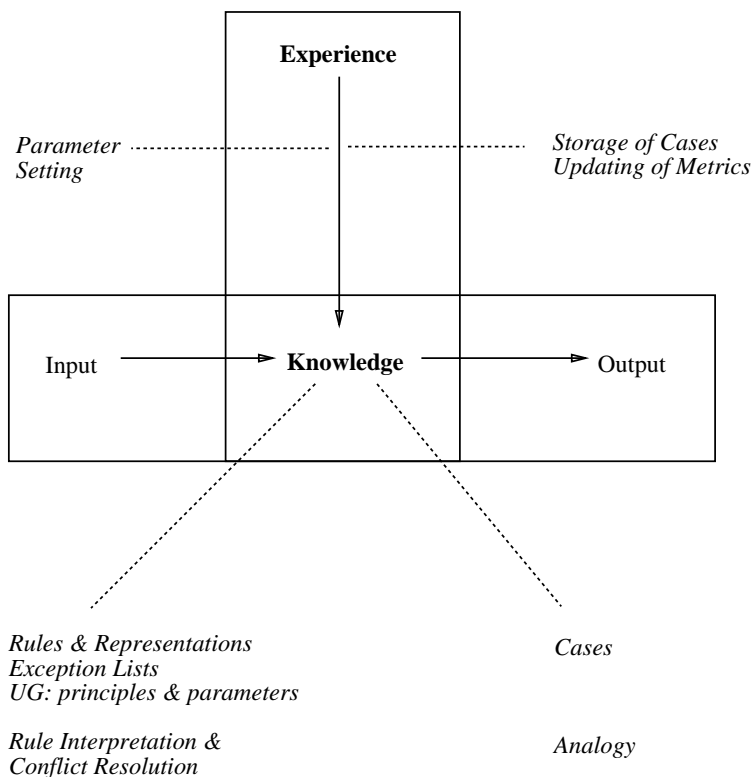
Experience

Parameter Setting

Storage of Cases
Updating of Metrics

Input

Knowledge

Output

Rules & Representations
Exception Lists
UG: principles & parameters

Rule Interpretation & Conflict Resolution

Cases

Analogy